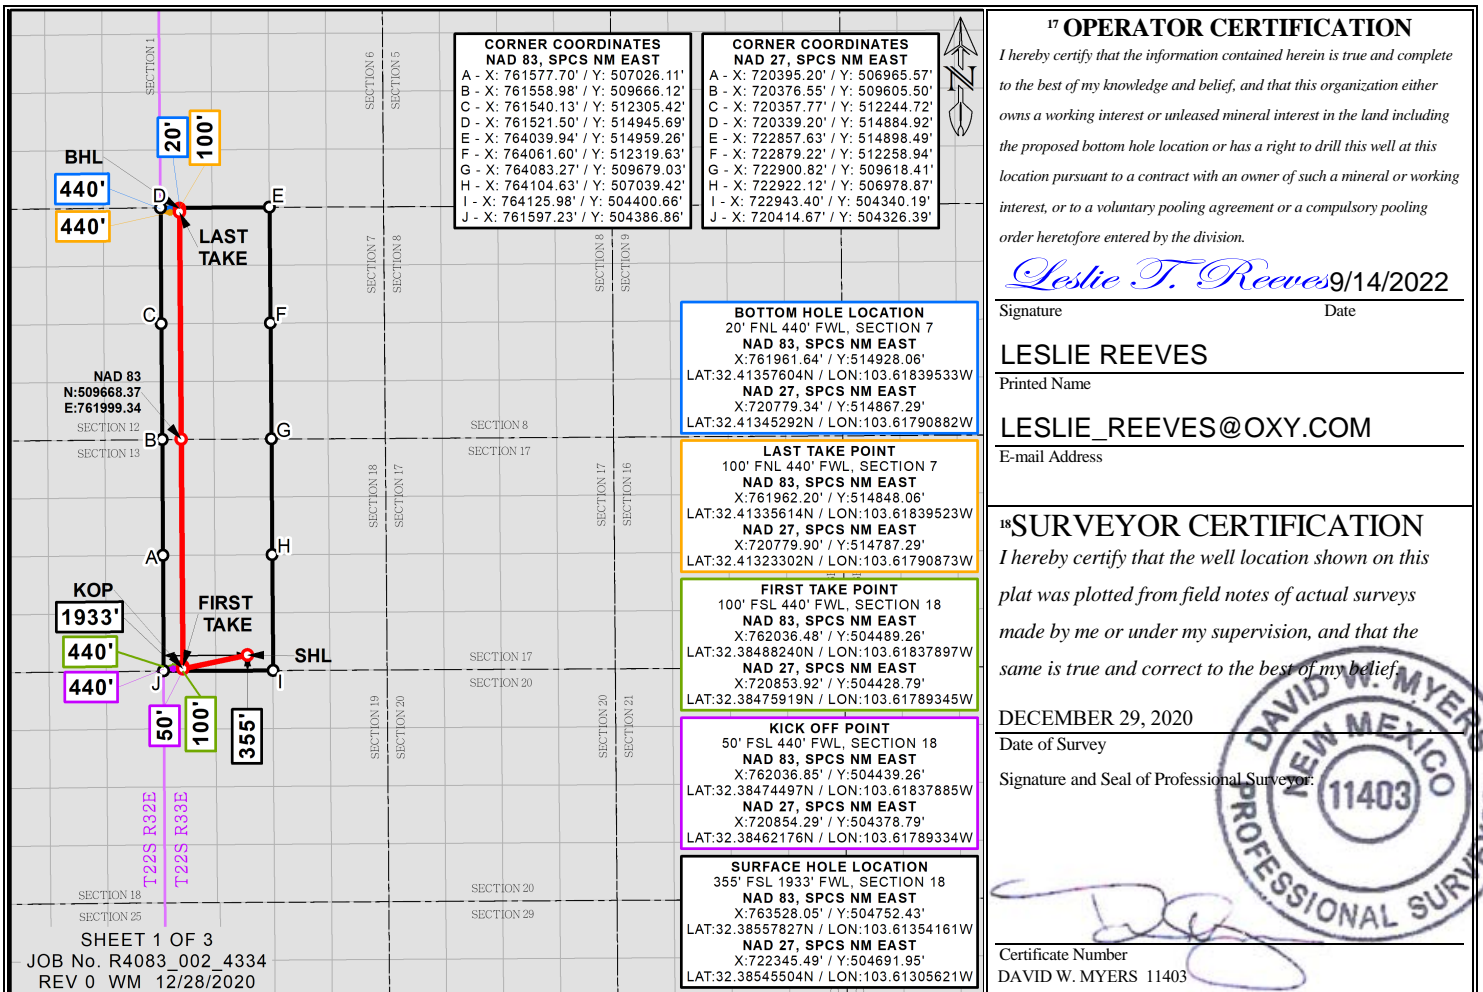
SECTION 1

SECTION 6 SECTION 5

SECTION 7 SECTION 8

SECTION 8 SECTION 9

CORNER COORDINATES
NAD 83, SPCS NM EAST
A - X: 761577.70' / Y: 507026.11'
B - X: 761558.98' / Y: 509666.12'
C - X: 761540.13' / Y: 512305.42'
D - X: 761521.50' / Y: 514945.69'
E - X: 764039.94' / Y: 514959.26'
F - X: 764061.60' / Y: 512319.63'
G - X: 764083.27' / Y: 509679.03'
H - X: 764104.63' / Y: 507039.42'
I - X: 764125.98' / Y: 504400.66'
J - X: 761597.23' / Y: 504386.86'

CORNER COORDINATES
NAD 27, SPCS NM EAST
A - X: 720395.20' / Y: 506965.57'
B - X: 720376.55' / Y: 509605.50'
C - X: 720357.77' / Y: 512244.72'
D - X: 720339.20' / Y: 514884.92'
E - X: 722857.63' / Y: 514898.49'
F - X: 722879.22' / Y: 512258.94'
G - X: 722900.82' / Y: 509618.41'
H - X: 722922.12' / Y: 506978.87'
I - X: 722943.40' / Y: 504340.19'
J - X: 720414.67' / Y: 504326.39'

N

BHL
440'
440'
20'
100'
D
E
LAST TAKE
C
F
NAD 83
N:509668.37
E:761999.34
SECTION 12
SECTION 13
B
G
SECTION 8
SECTION 17
SECTION 18 SECTION 17
SECTION 17 SECTION 16
A
H
KOP
1933'
440'
440'
FIRST TAKE
SHL
J
I
SECTION 17
SECTION 20
50'
100'
355'
SECTION 19 SECTION 20
SECTION 20 SECTION 21
T22S R32E
T22S R33E
SECTION 18
SECTION 25
SECTION 20
SECTION 29

SHEET 1 OF 3
JOB No. R4083_002_4334
REV 0 WM 12/28/2020

BOTTOM HOLE LOCATION
20' FNL 440' FWL, SECTION 7
NAD 83, SPCS NM EAST
X:761961.64' / Y:514928.06'
LAT:32.41357604N / LON:103.61839533W
NAD 27, SPCS NM EAST
X:720779.34' / Y:514867.29'
LAT:32.41345292N / LON:103.61790882W

LAST TAKE POINT
100' FNL 440' FWL, SECTION 7
NAD 83, SPCS NM EAST
X:761962.20' / Y:514848.06'
LAT:32.41335614N / LON:103.61839523W
NAD 27, SPCS NM EAST
X:720779.90' / Y:514787.29'
LAT:32.41323302N / LON:103.61790873W

FIRST TAKE POINT
100' FSL 440' FWL, SECTION 18
NAD 83, SPCS NM EAST
X:762036.48' / Y:504489.26'
LAT:32.38488240N / LON:103.61837897W
NAD 27, SPCS NM EAST
X:720853.92' / Y:504428.79'
LAT:32.38475919N / LON:103.61789345W

KICK OFF POINT
50' FSL 440' FWL, SECTION 18
NAD 83, SPCS NM EAST
X:762036.85' / Y:504439.26'
LAT:32.38474497N / LON:103.61837885W
NAD 27, SPCS NM EAST
X:720854.29' / Y:504378.79'
LAT:32.38462176N / LON:103.61789334W

SURFACE HOLE LOCATION
355' FSL 1933' FWL, SECTION 18
NAD 83, SPCS NM EAST
X:763528.05' / Y:504752.43'
LAT:32.38557827N / LON:103.61354161W
NAD 27, SPCS NM EAST
X:722345.49' / Y:504691.95'
LAT:32.38545504N / LON:103.61305621W

17 OPERATOR CERTIFICATION
I hereby certify that the information contained herein is true and complete to the best of my knowledge and belief, and that this organization either owns a working interest or unleased mineral interest in the land including the proposed bottom hole location or has a right to drill this well at this location pursuant to a contract with an owner of such a mineral or working interest, or to a voluntary pooling agreement or a compulsory pooling order heretofore entered by the division.

Leslie T. Reeves 9/14/2022
Signature Date

LESLIE REEVES
Printed Name

LESLIE_REEVES@OXY.COM
E-mail Address

18 SURVEYOR CERTIFICATION
I hereby certify that the well location shown on this plat was plotted from field notes of actual surveys made by me or under my supervision, and that the same is true and correct to the best of my belief.

DECEMBER 29, 2020
Date of Survey

Signature and Seal of Professional Surveyor:

DAVID W. MYERS
NEW MEXICO
11403
PROFESSIONAL SURVEYOR

Certificate Number
DAVID W. MYERS 11403